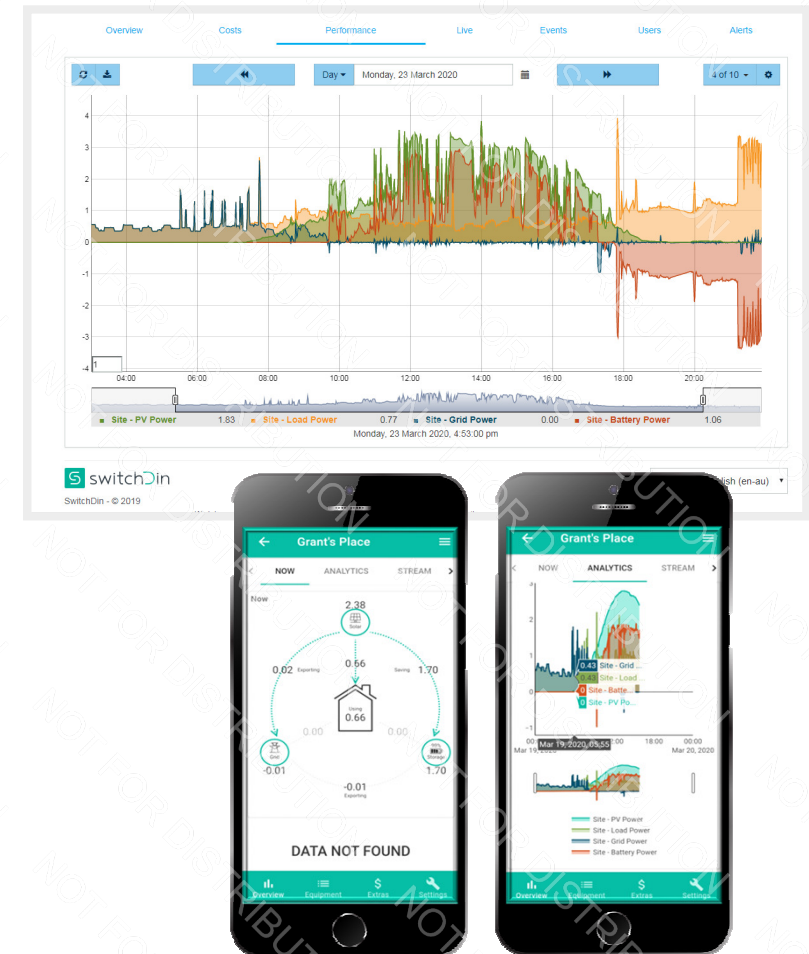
Overview Costs Performance Live Events Users Alerts

Day Monday, 23 March 2020 4 of 10

4
3
2
1
0
-1
-2
-3
-4

04:00 06:00 08:00 10:00 12:00 14:00 16:00 18:00 20:00

Site - PV Power 1.83 Site - Load Power 0.77 Site - Grid Power 0.00 Site - Battery Power 1.06

Monday, 23 March 2020, 4:53:00 pm

switchDin

SwitchDin - © 2019

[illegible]lish (en-au)

NOT FOR DISTRIBUTION

Grant's Place

NOW ANALYTICS STREAM

Now

2.38
Solar

0.02 Exporting 0.56 Saving 1.70

Using
0.66

0.00 0.00

Grid
-0.01

Storage
1.70

-0.01
Exporting

DATA NOT FOUND

Overview Equipment Extras Settings

Grant's Place

NOW ANALYTICS STREAM

0.43 Site - Grid ...
0.43 Site - Load ...
0 Site - Batte...
0 Site - PV Po...

00 Mar 19, 2020 Mar 19, 2020, 05:55 18:00 00 Mar 20, 2020

Site - PV Power
Site - Load Power
Site - Grid Power
Site - Battery Power

Overview Equipment Extras Settings